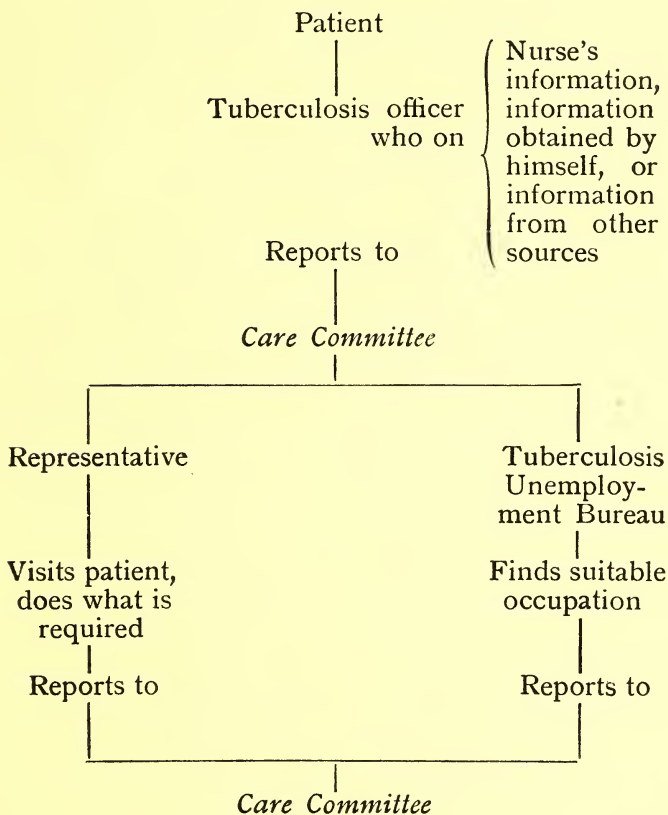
Patient

Tuberculosis officer who on

Nurse's information, information obtained by himself, or information from other sources

Reports to

*Care Committee*

Representative

Visits patient, does what is required

Reports to

Tuberculosis Unemployment Bureau

Finds suitable occupation

Reports to

*Care Committee*